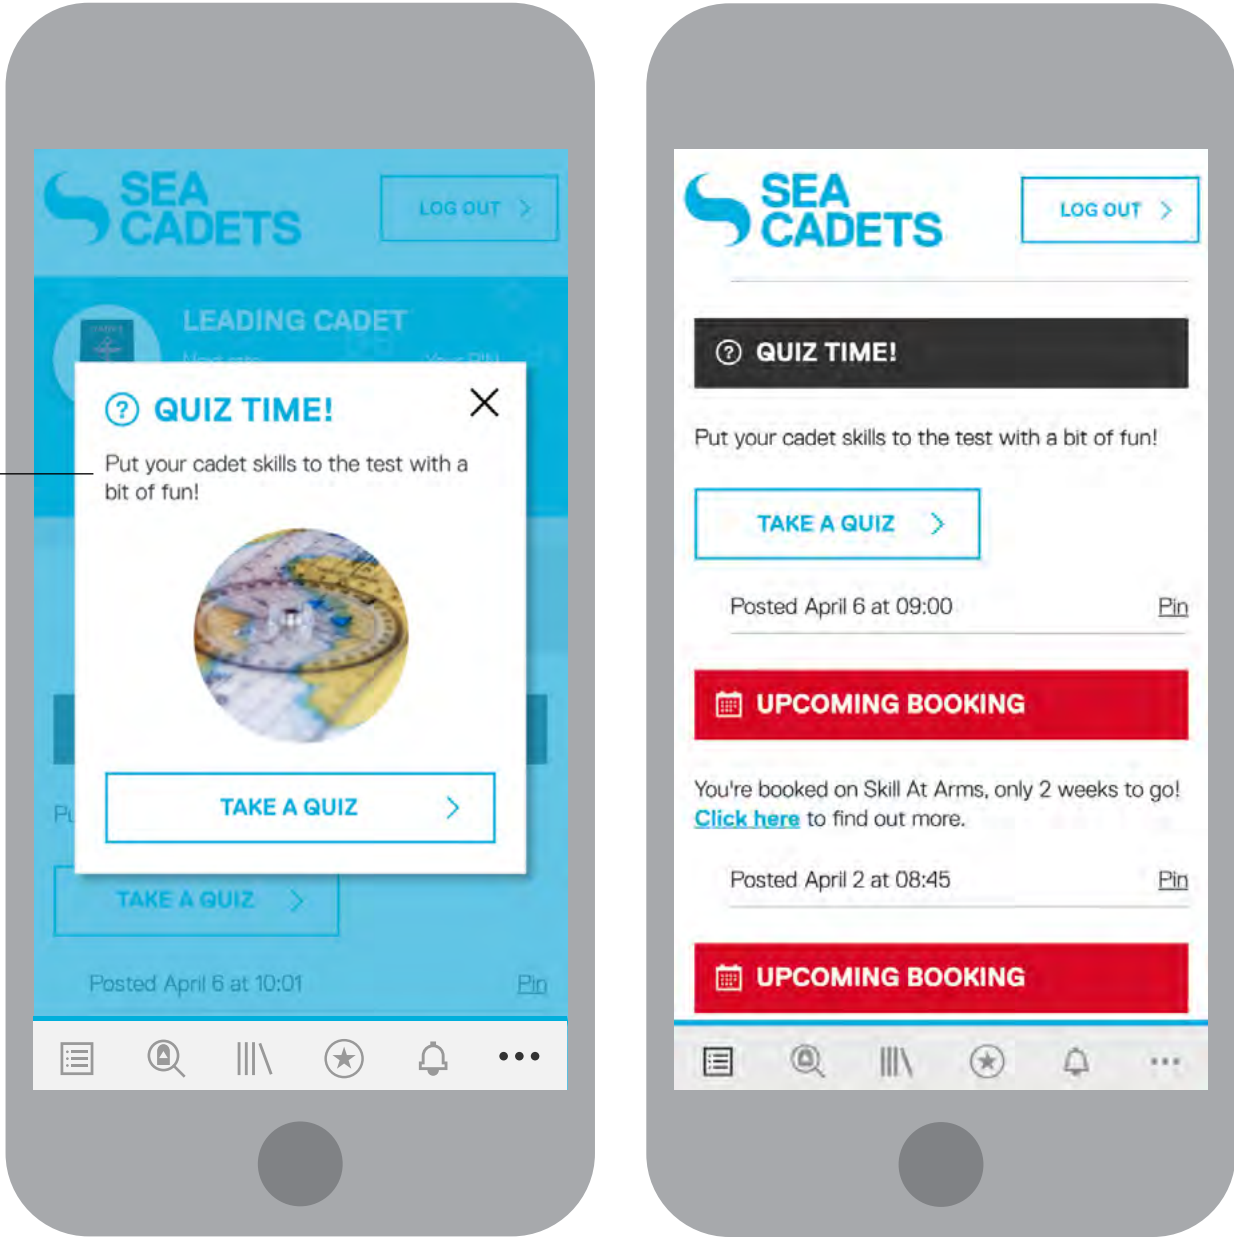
SEA CADETS

LOG OUT

LEADING CADET

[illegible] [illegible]

QUIZ TIME!

Put your cadet skills to the test with a bit of fun!

TAKE A QUIZ

Pu

TAKE A QUIZ

Posted April 6 at 10:01

Pin

SEA CADETS

LOG OUT

QUIZ TIME!

Put your cadet skills to the test with a bit of fun!

TAKE A QUIZ

Posted April 6 at 09:00

Pin

UPCOMING BOOKING

You're booked on Skill At Arms, only 2 weeks to go! Click here to find out more.

Posted April 2 at 08:45

Pin

UPCOMING BOOKING